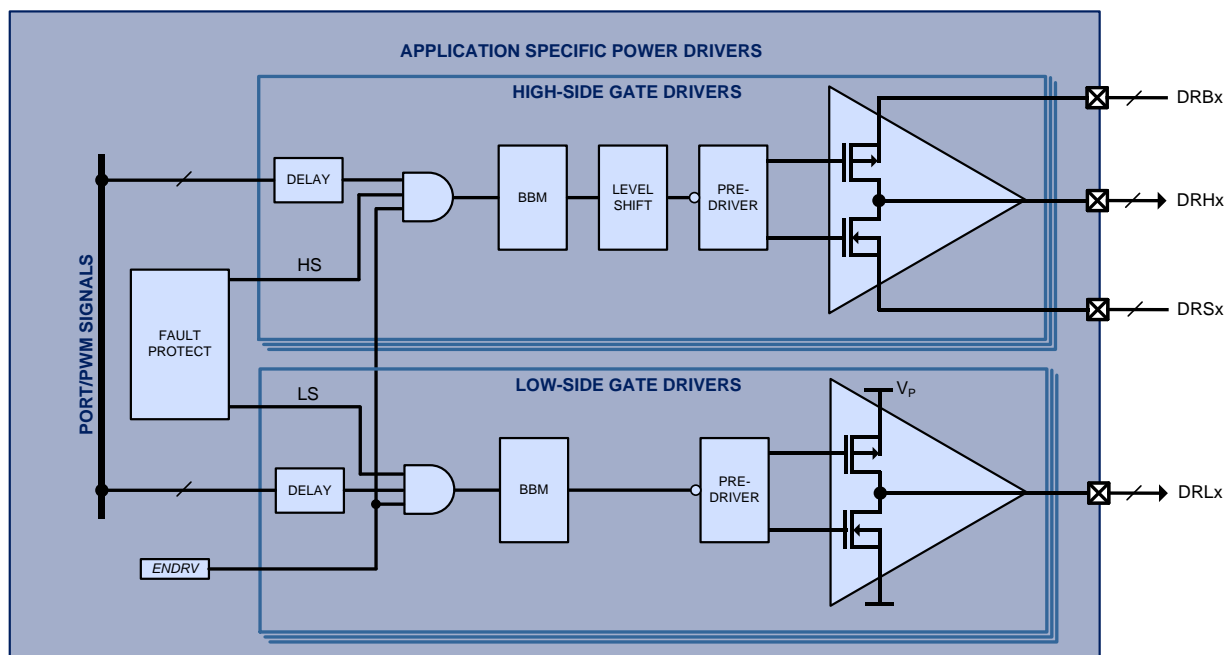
APPLICATION SPECIFIC POWER DRIVERS

HIGH-SIDE GATE DRIVERS

PORT/PWM SIGNALS

DELAY

BBM

LEVEL SHIFT

PRE-DRIVER

DRBx

DRHx

DRSx

HS

FAULT PROTECT

LS

LOW-SIDE GATE DRIVERS

$V_P$

DELAY

BBM

PRE-DRIVER

DRLx

ENDRV